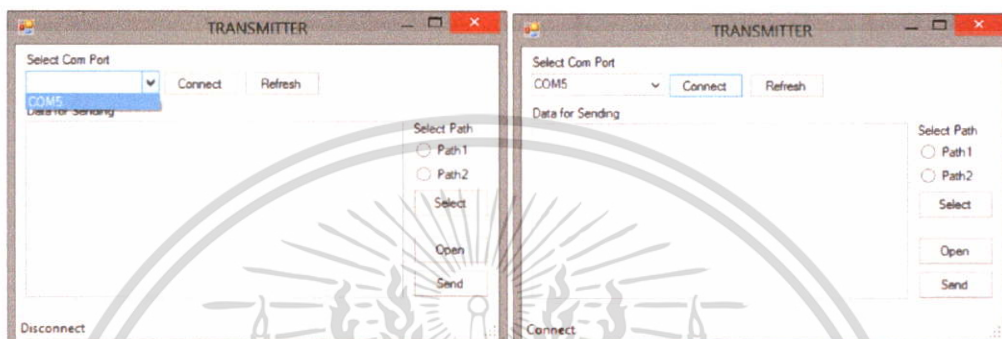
TRANSMITTER

Select Com Port

COM5

Connect

Refresh

Data for Sending

Select Path

Path 1

Path 2

Select

Open

Send

Disconnect

TRANSMITTER

Select Com Port

COM5

Connect

Refresh

Data for Sending

Select Path

Path 1

Path 2

Select

Open

Send

Connect